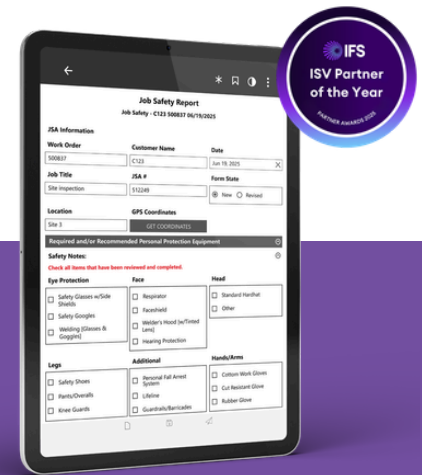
IFS
ISV Partner of the Year
PARTNER AWARDS 2025

Job Safety Report
Job Safety - C123 500837 06/19/2025

JSA Information

Work Order
500837

Customer Name
C123

Date
Jun 19, 2025

Job Title
Site Inspection

JSA #
512249

Form State
New
Revised

Location
Site 3

GPS Coordinates
GET COORDINATES

Required and/or Recommended Personal Protection Equipment

Safety Notes:
Check all items that have been reviewed and completed.

Eye Protection
Safety Glasses w/Side Shields
Safety Googles
Welding (Glasses & Goggles)

Face
Respirator
Faceshield
Welder's Hood (w/Tinted Lens)
Hearing Protection

Head
Standard Hardhat
Other

Legs
Safety Shoes
Pants/Overalls
Knee Guards

Additional
Personal Fall Arrest System
Lifeline
Guardrails/Barricades

Hands/Arms
Cotton Work Gloves
Cut Resistant Glove
Rubber Glove